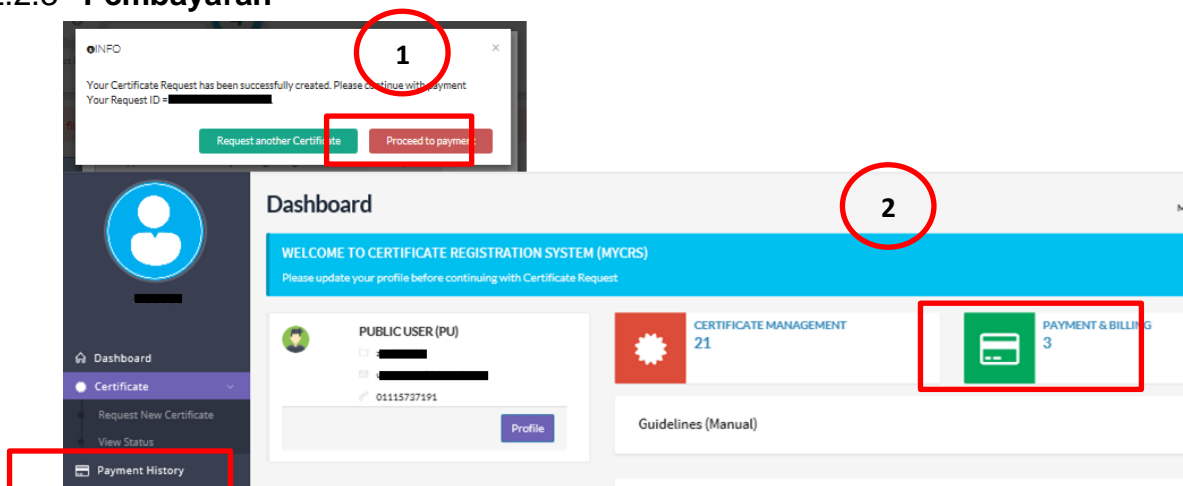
Pembayaran

INFO

×

Your Certificate Request has been successfully created. Please continue with payment
Your Request ID =

Request another Certificate

Proceed to payment

1

Dashboard

2

WELCOME TO CERTIFICATE REGISTRATION SYSTEM (MYCRS)
Please update your profile before continuing with Certificate Request

PUBLIC USER (PU)

01115737191

Profile

CERTIFICATE MANAGEMENT
21

PAYMENT & BILLING
3

Guidelines (Manual)

Dashboard

Certificate

Request New Certificate

View Status

Payment History